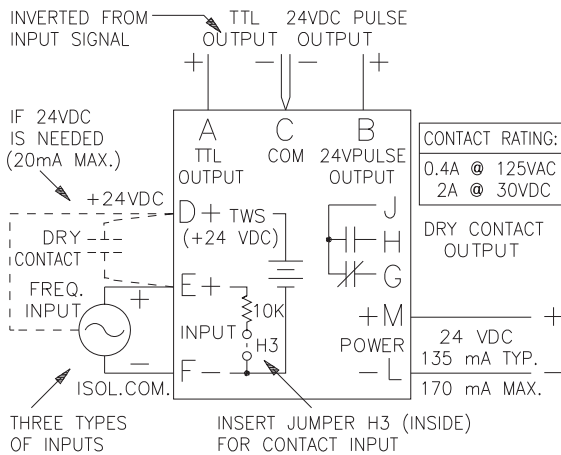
INVERTED FROM INPUT SIGNAL

TTL OUTPUT

24VDC PULSE OUTPUT

+ − − +

IF 24VDC IS NEEDED (20mA MAX.)

A TTL OUTPUT

C COM

B 24VPULSE OUTPUT

| CONTACT RATING: |
|---|
| 0.4A @ 125VAC<br>2A @ 30VDC |

+24VDC

D+ TWS (+24 VDC)

DRY CONTACT

J

H

G

DRY CONTACT OUTPUT

FREQ. INPUT

+

E+

10K

INPUT

H3

+M

POWER

−L

+

24 VDC
135 mA TYP.
170 mA MAX.

−

−

ISOL.COM.

F−

THREE TYPES OF INPUTS

INSERT JUMPER H3 (INSIDE) FOR CONTACT INPUT